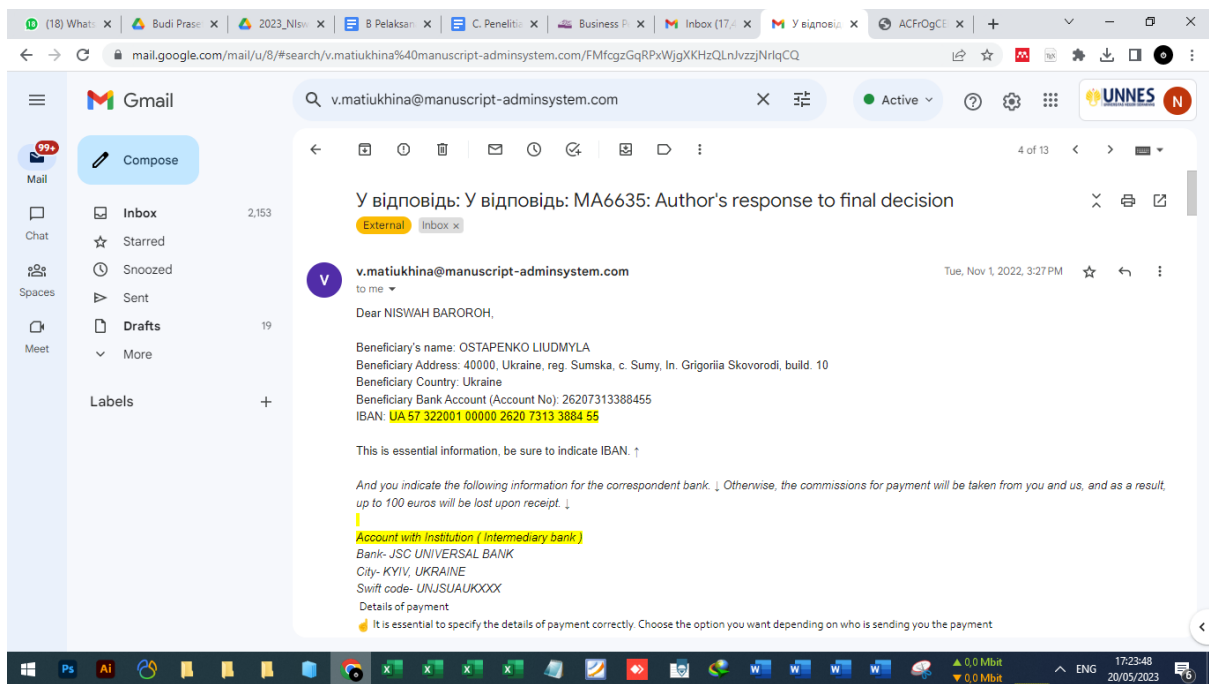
(18) Whats ×
Budi Prase ×
2023_NIsw ×
B Pelaksan ×
C. Penelitia ×
Business P ×
Inbox (17,4 ×
У відповід ×
ACFrOgCE ×
+

mail.google.com/mail/u/8/#search/v.matiukhina%40manuscript-adminsystem.com/FMfcgzGqRPxWjgXKHzQLnJvzzjNrlqCQ

Gmail
v.matiukhina@manuscript-adminsystem.com
Active
UNNES
N

99+
Mail
Chat
Spaces
Meet

Compose
Inbox 2,153
Starred
Snoozed
Sent
Drafts 19
More

Labels +

4 of 13

У відповідь: У відповідь: MA6635: Author's response to final decision
External Inbox ×

v.matiukhina@manuscript-adminsystem.com
to me
Tue, Nov 1, 2022, 3:27 PM

Dear NISWAH BAROROH,

Beneficiary's name: OSTAPENKO LIUDMYLA
Beneficiary Address: 40000, Ukraine, reg. Sumska, c. Sumy, ln. Grigoriia Skovorodi, build. 10
Beneficiary Country: Ukraine
Beneficiary Bank Account (Account No): 26207313388455
IBAN: UA 57 322001 00000 2620 7313 3884 55

This is essential information, be sure to indicate IBAN. ↑

And you indicate the following information for the correspondent bank. ↓ Otherwise, the commissions for payment will be taken from you and us, and as a result, up to 100 euros will be lost upon receipt. ↓

Account with Institution ( Intermediary bank )
Bank- JSC UNIVERSAL BANK
City- KYIV, UKRAINE
Swift code- UNJSUAUKXXX
Details of payment
☝ It is essential to specify the details of payment correctly. Choose the option you want depending on who is sending you the payment

▲ 0,0 Mbit
▼ 0,0 Mbit
ENG
17:23:48
20/05/2023